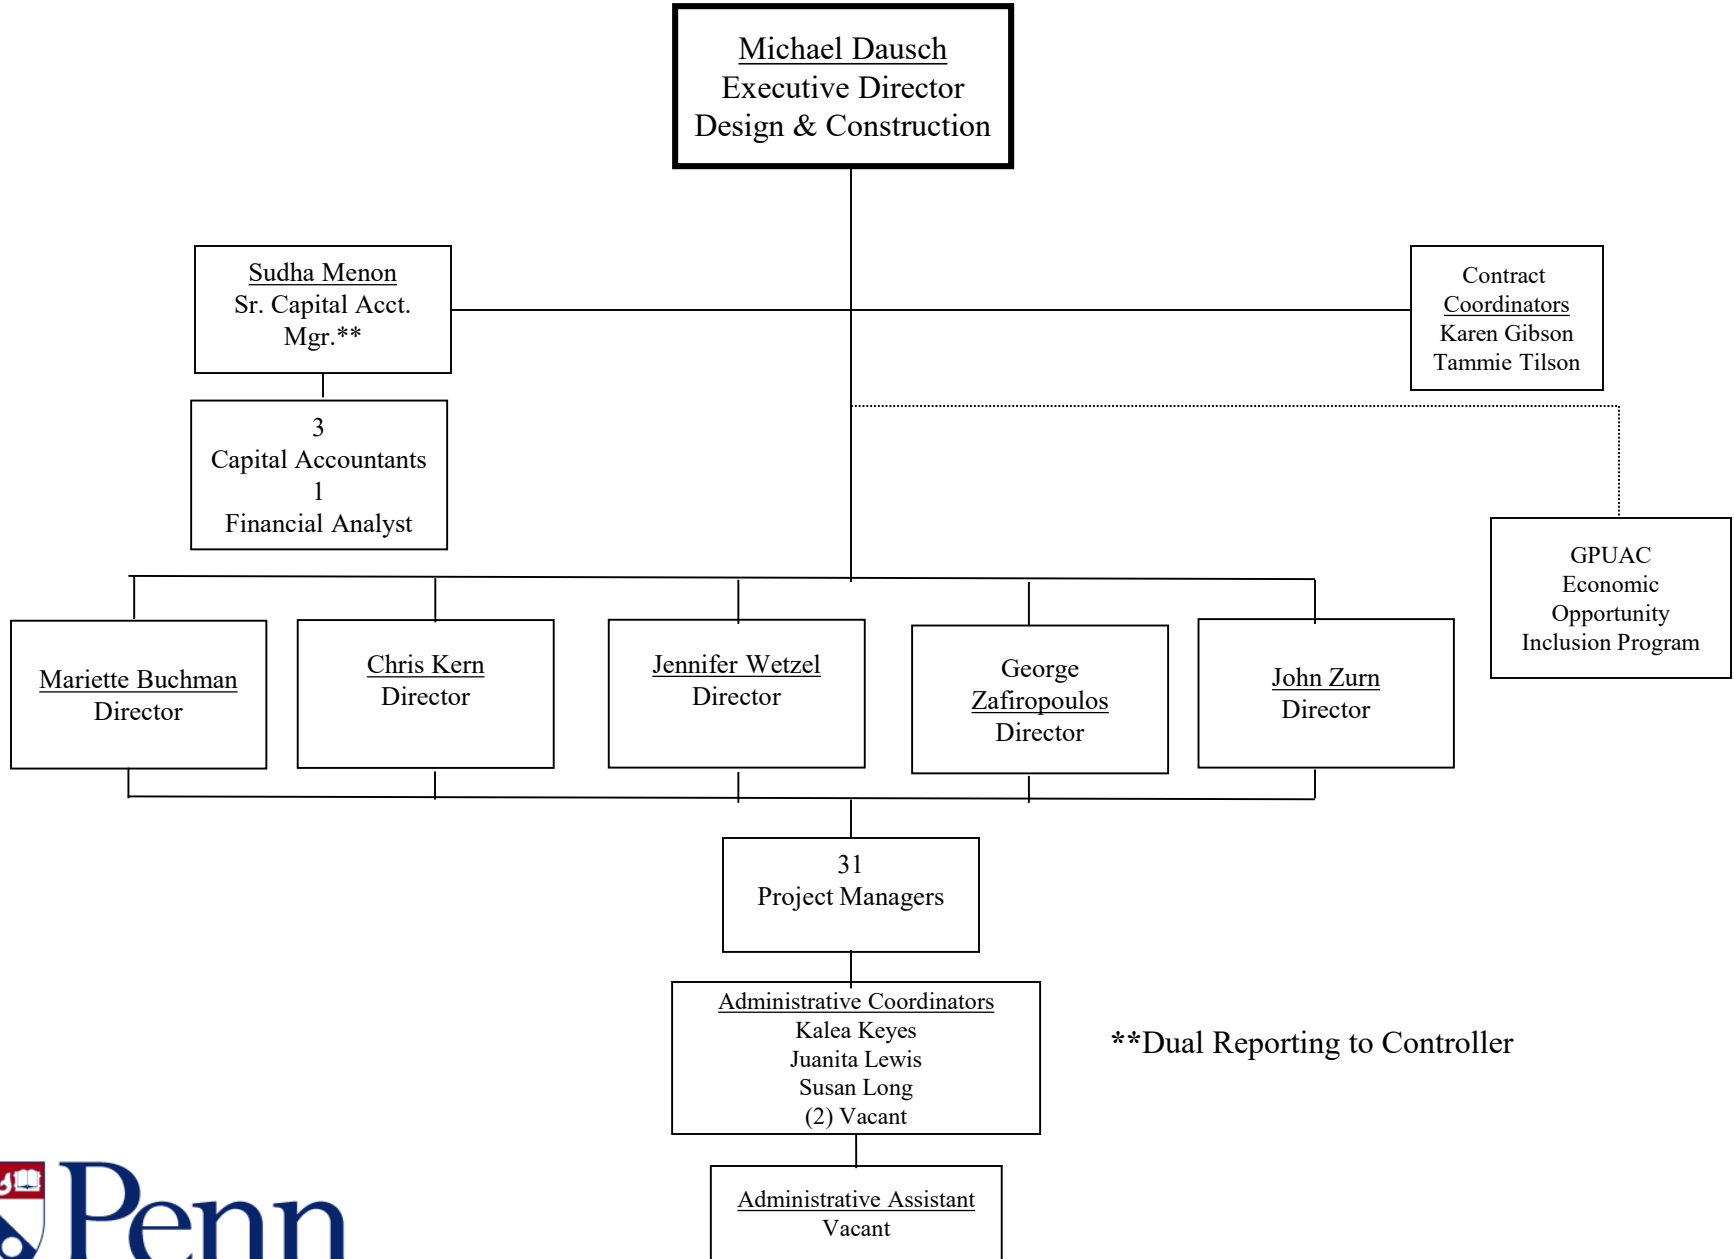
Michael Dausch
Executive Director
Design & Construction

Sudha Menon
Sr. Capital Acct. Mgr.**

3
Capital Accountants
1
Financial Analyst

Contract Coordinators
Karen Gibson
Tammie Tilson

GPUAC
Economic
Opportunity
Inclusion Program

Mariette Buchman
Director

Chris Kern
Director

Jennifer Wetzel
Director

George Zafiropoulos
Director

John Zurn
Director

31
Project Managers

Administrative Coordinators
Kalea Keyes
Juanita Lewis
Susan Long
(2) Vacant

**Dual Reporting to Controller

Administrative Assistant
Vacant

Penn